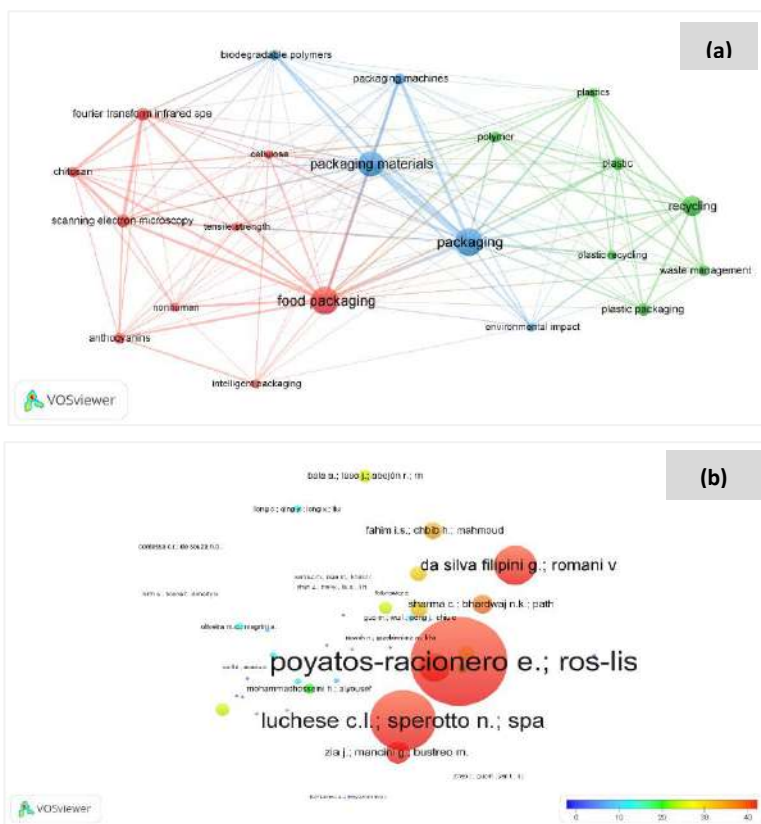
(a)

biodegradable polymers

packaging machines

plastics

fourier transform infrared spe

polymer

cellulose

chitosan

packaging materials

plastic

recycling

scanning electron microscopy

tensile strength

packaging

plastic recycling

waste management

nonhuman

food packaging

plastic packaging

environmental impact

anthocyanins

intelligent packaging

VOSviewer

(b)

bala a.; luo j.; abejón r.; m

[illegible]

fahim i.s.; chbib h.; mahmoud

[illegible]

da silva filipini g.; romani v

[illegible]

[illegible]

sharma c.; bhardwaj n.k.; path

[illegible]

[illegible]

poyatos-racionero e.; ros-lis

mohammadhosseini h.; alyousef

luchese c.l.; sperotto n.; spa

zia j.; mancini g.; bustreo m.

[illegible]

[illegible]

VOSviewer

0 10 20 30 40